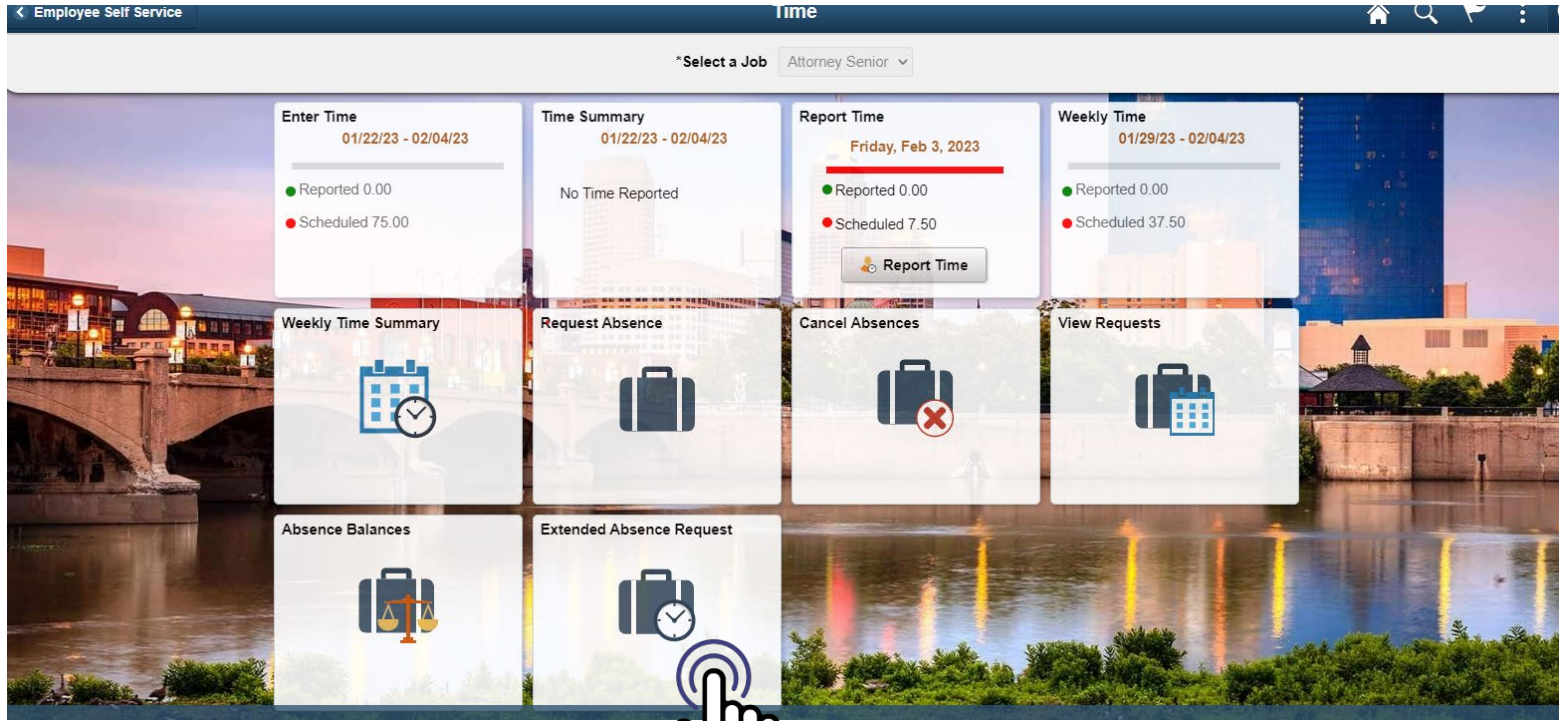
< Employee Self Service

Time

*Select a Job Attorney Senior

Enter Time
01/22/23 - 02/04/23
Reported 0.00
Scheduled 75.00

Time Summary
01/22/23 - 02/04/23
No Time Reported

Report Time
Friday, Feb 3, 2023
Reported 0.00
Scheduled 7.50
Report Time

Weekly Time
01/29/23 - 02/04/23
Reported 0.00
Scheduled 37.50

Weekly Time Summary

Request Absence

Cancel Absences

View Requests

Absence Balances

Extended Absence Request